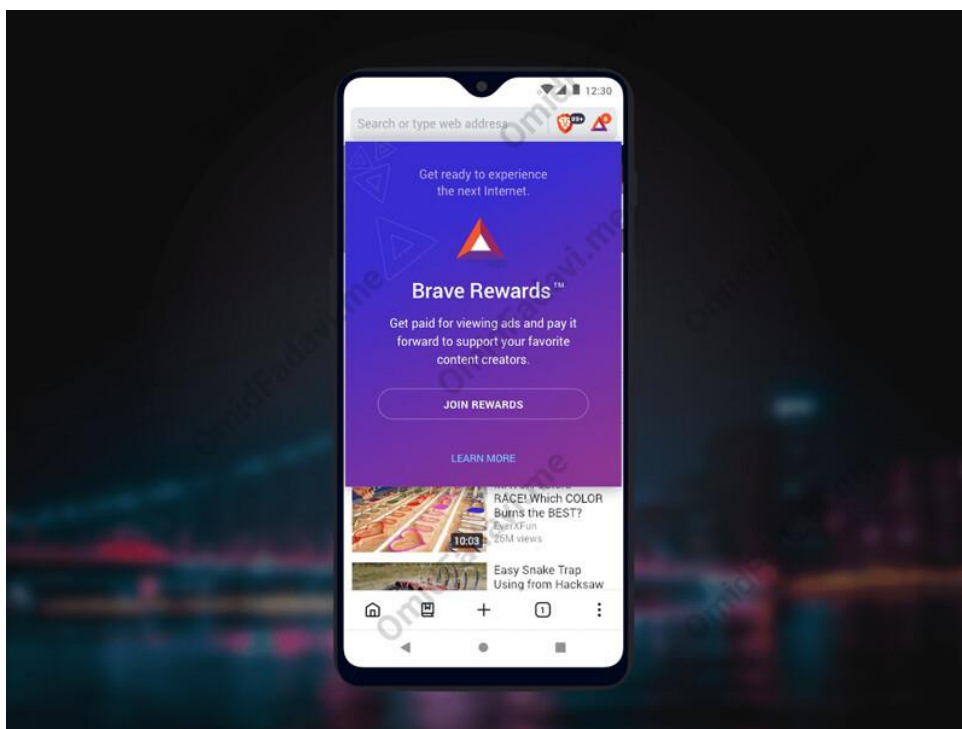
12:30

Search or type web address

99+

Get ready to experience the next Internet.

Brave Rewards™

Get paid for viewing ads and pay it forward to support your favorite content creators.

JOIN REWARDS

LEARN MORE

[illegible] RACE! Which COLOR Burns the BEST?

EverXFun

25M views

10:03

Easy Snake Trap Using from Hacksaw

1

OmidFadavi.me